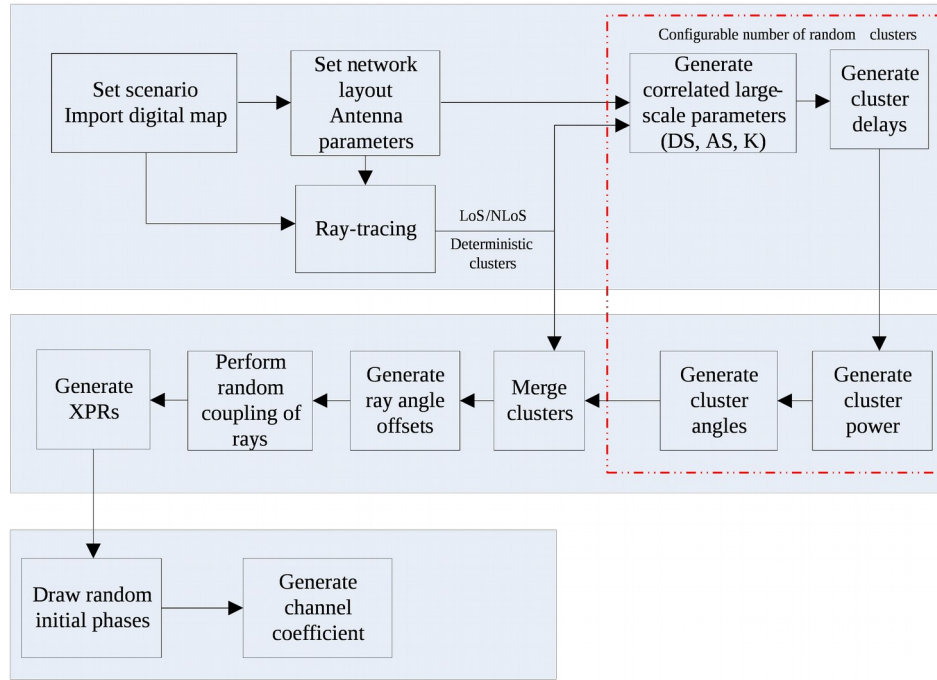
Set scenario
Import digital map

Set network layout
Antenna parameters

Ray-tracing

LoS/NLoS

Deterministic clusters

Configurable number of random clusters

Generate correlated large-scale parameters (DS, AS, K)

Generate cluster delays

Generate cluster power

Generate cluster angles

Merge clusters

Generate ray angle offsets

Perform random coupling of rays

Generate XPRs

Draw random initial phases

Generate channel coefficient